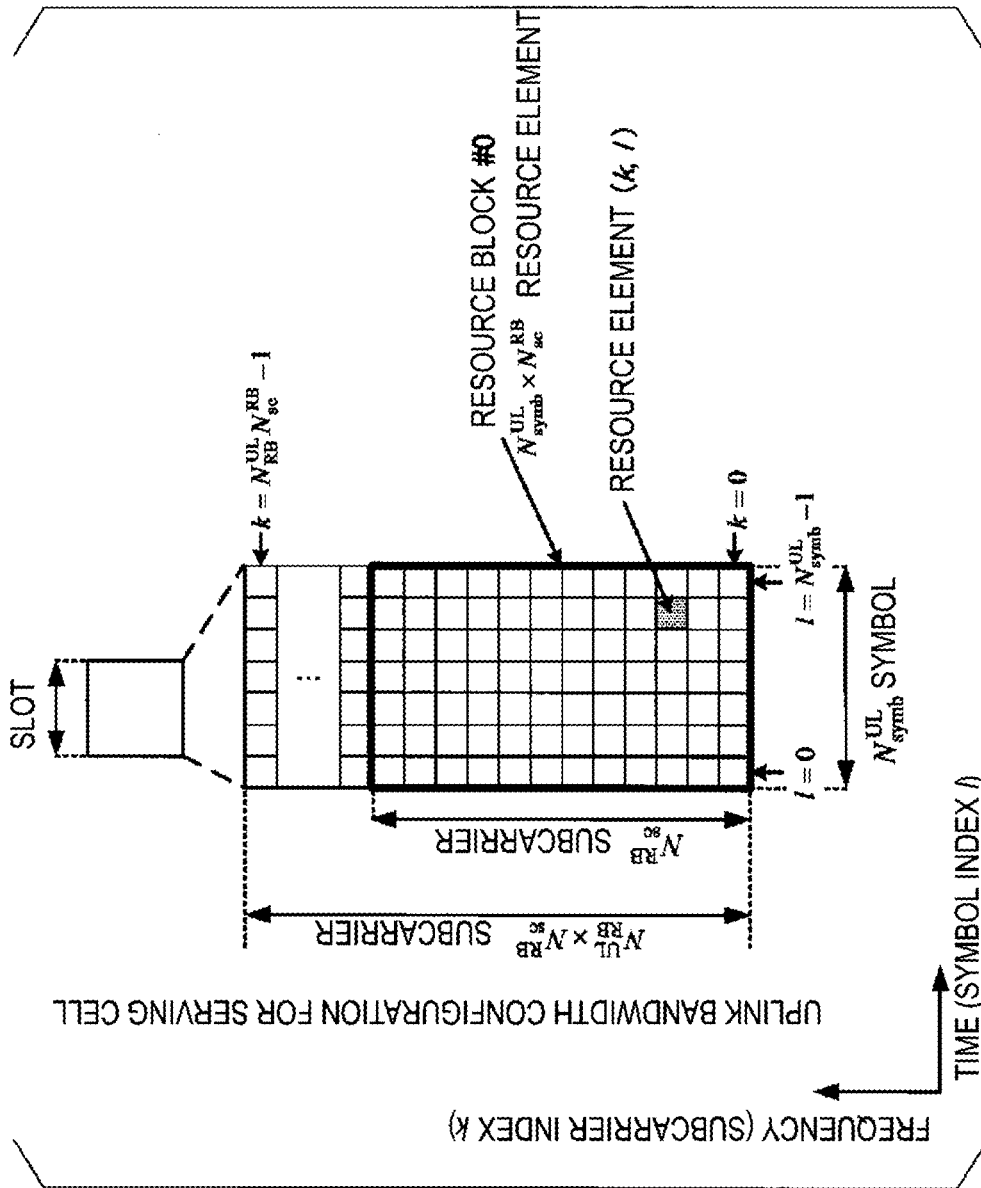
SLOT

$k = N_{RB}^{UL} N_{sc}^{RB} - 1$

RESOURCE BLOCK #0
$N_{symb}^{UL} \times N_{sc}^{RB}$ RESOURCE ELEMENT

RESOURCE ELEMENT $(k, l)$

$k = 0$

...

$l = 0$

$l = N_{symb}^{UL} - 1$

$N_{symb}^{UL}$ SYMBOL

$N_{sc}^{RB}$ SUBCARRIER

$N_{RB}^{UL} \times N_{sc}^{RB}$ SUBCARRIER

UPLINK BANDWIDTH CONFIGURATION FOR SERVING CELL

FREQUENCY (SUBCARRIER INDEX $k$)

TIME (SYMBOL INDEX $l$)